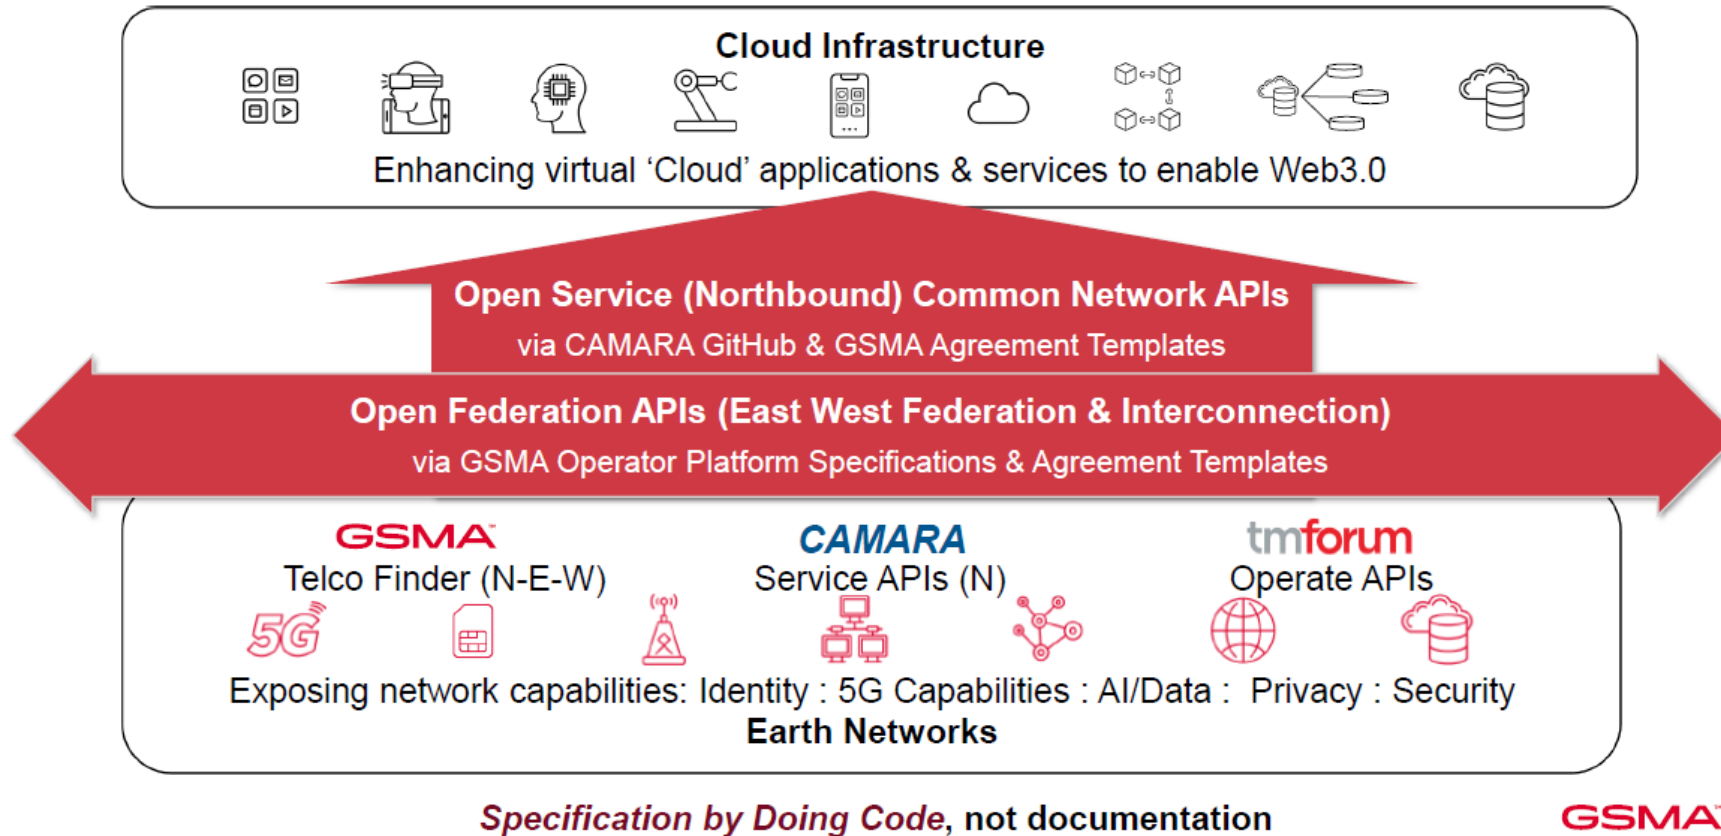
Cloud Infrastructure

Enhancing virtual 'Cloud' applications & services to enable Web3.0

Open Service (Northbound) Common Network APIs

via CAMARA GitHub & GSMA Agreement Templates

Open Federation APIs (East West Federation & Interconnection)

via GSMA Operator Platform Specifications & Agreement Templates

GSMA

Telco Finder (N-E-W)

CAMARA

Service APIs (N)

tmforum

Operate APIs

5G

Exposing network capabilities: Identity : 5G Capabilities : AI/Data : Privacy : Security

Earth Networks

Specification by Doing Code, not documentation

GSMA